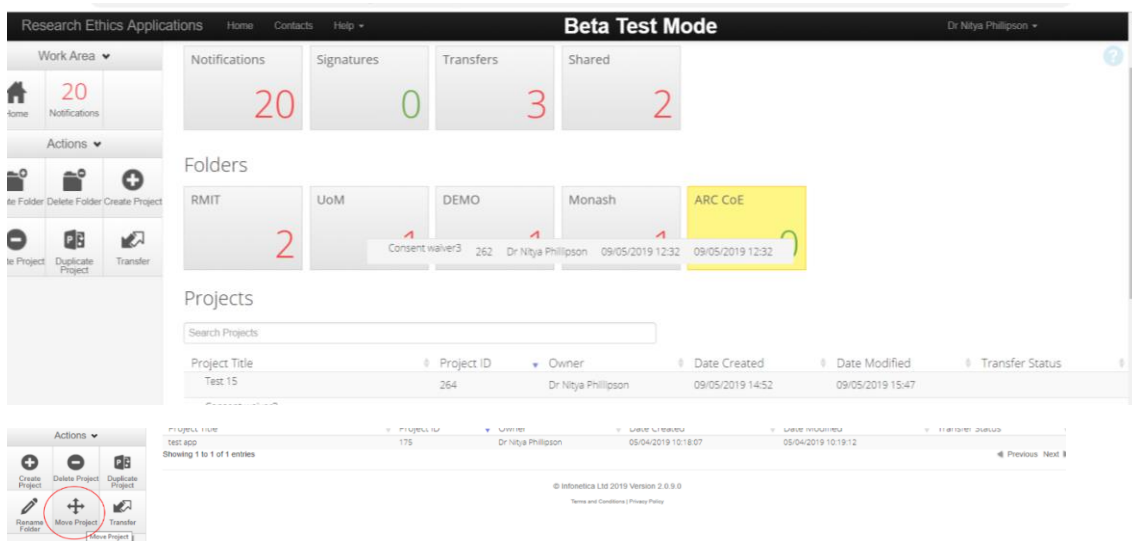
Research Ethics Applications Home Contacts Help ▾

Beta Test Mode

Dr Nitya Phillipson ▾

Work Area ▾

20

ome Notifications

Actions ▾

te Folder Delete Folder Create Project

te Project Duplicate Project Transfer

Notifications 20

Signatures 0

Transfers 3

Shared 2

Folders

RMIT 2

UoM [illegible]

DEMO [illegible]

Monash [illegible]

ARC CoE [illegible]

Consent waiver3 262 Dr Nitya Phillipson 09/05/2019 12:32 09/05/2019 12:32

Projects

Search Projects

| Project Title | Project ID | Owner | Date Created | Date Modified | Transfer Status |
|---|---|---|---|---|---|
| Test 15 | 264 | Dr Nitya Phillipson | 09/05/2019 14:52 | 09/05/2019 15:47 | |

Actions ▾

Create Project Delete Project Duplicate Project

Rename Folder Move Project Transfer

Move Project

| Project Title | Project ID | Owner | Date Created | Date Modified | Transfer Status |
|---|---|---|---|---|---|
| test app | 175 | Dr Nitya Phillipson | 05/04/2019 10:18:07 | 05/04/2019 10:19:12 | |

Showing 1 to 1 of 1 entries

Previous Next

© Infonetica Ltd 2019 Version 2.0.9.0

Terms and Conditions | Privacy Policy